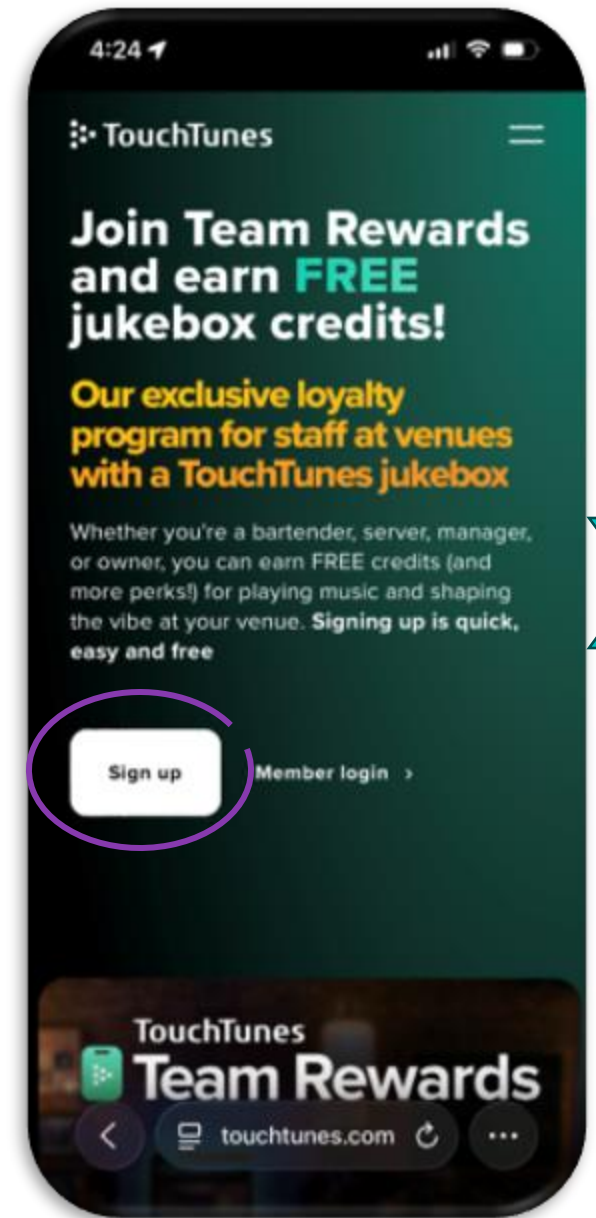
4:24

TouchTunes

Join Team Rewards and earn FREE jukebox credits!

Our exclusive loyalty program for staff at venues with a TouchTunes jukebox

Whether you're a bartender, server, manager, or owner, you can earn FREE credits (and more perks!) for playing music and shaping the vibe at your venue. Signing up is quick, easy and free

Sign up

Member login ›

TouchTunes
Team Rewards

touchtunes.com